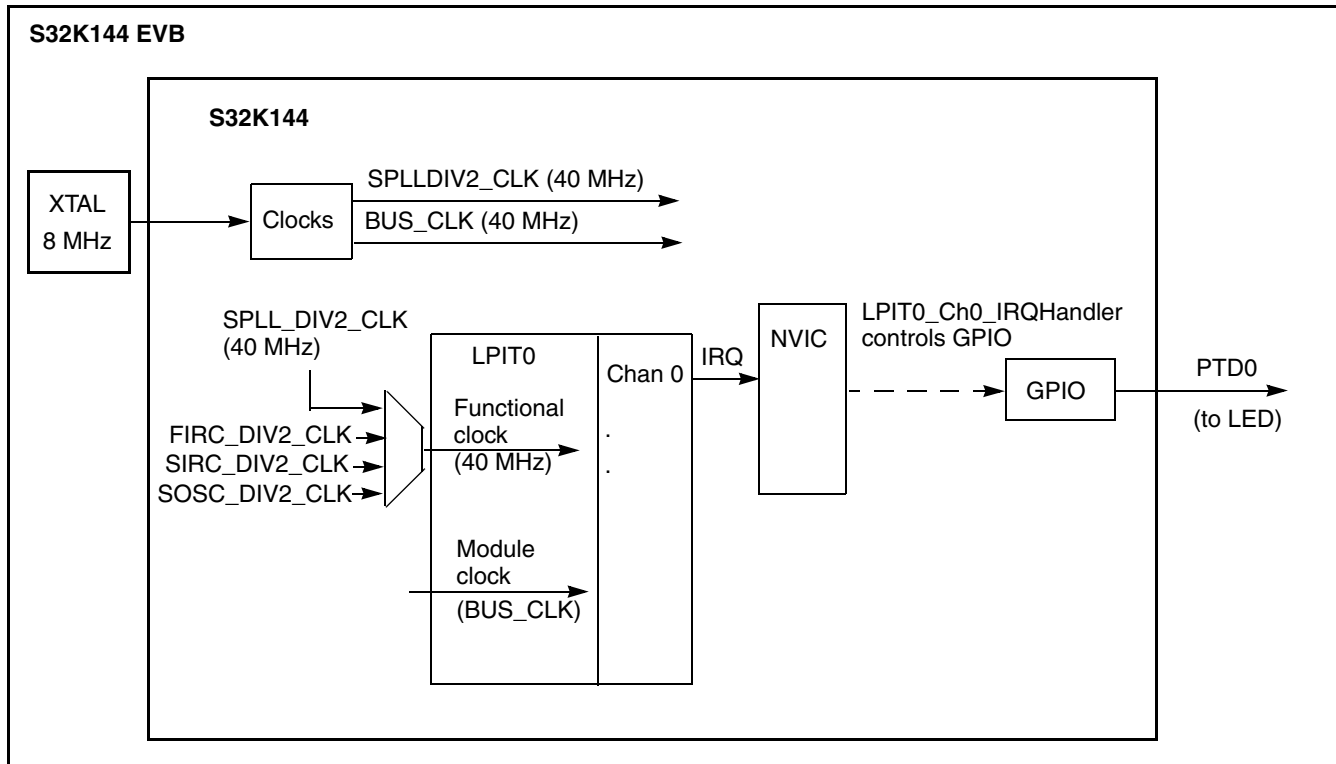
S32K144 EVB

S32K144

XTAL
8 MHz

Clocks

SPLLDIV2_CLK (40 MHz)

BUS_CLK (40 MHz)

SPLL_DIV2_CLK
(40 MHz)

FIRC_DIV2_CLK
SIRC_DIV2_CLK
SOSC_DIV2_CLK

LPIT0

Functional clock (40 MHz)

Module clock (BUS_CLK)

Chan 0

IRQ

NVIC

LPIT0_Ch0_IRQHandler controls GPIO

GPIO

PTD0

(to LED)